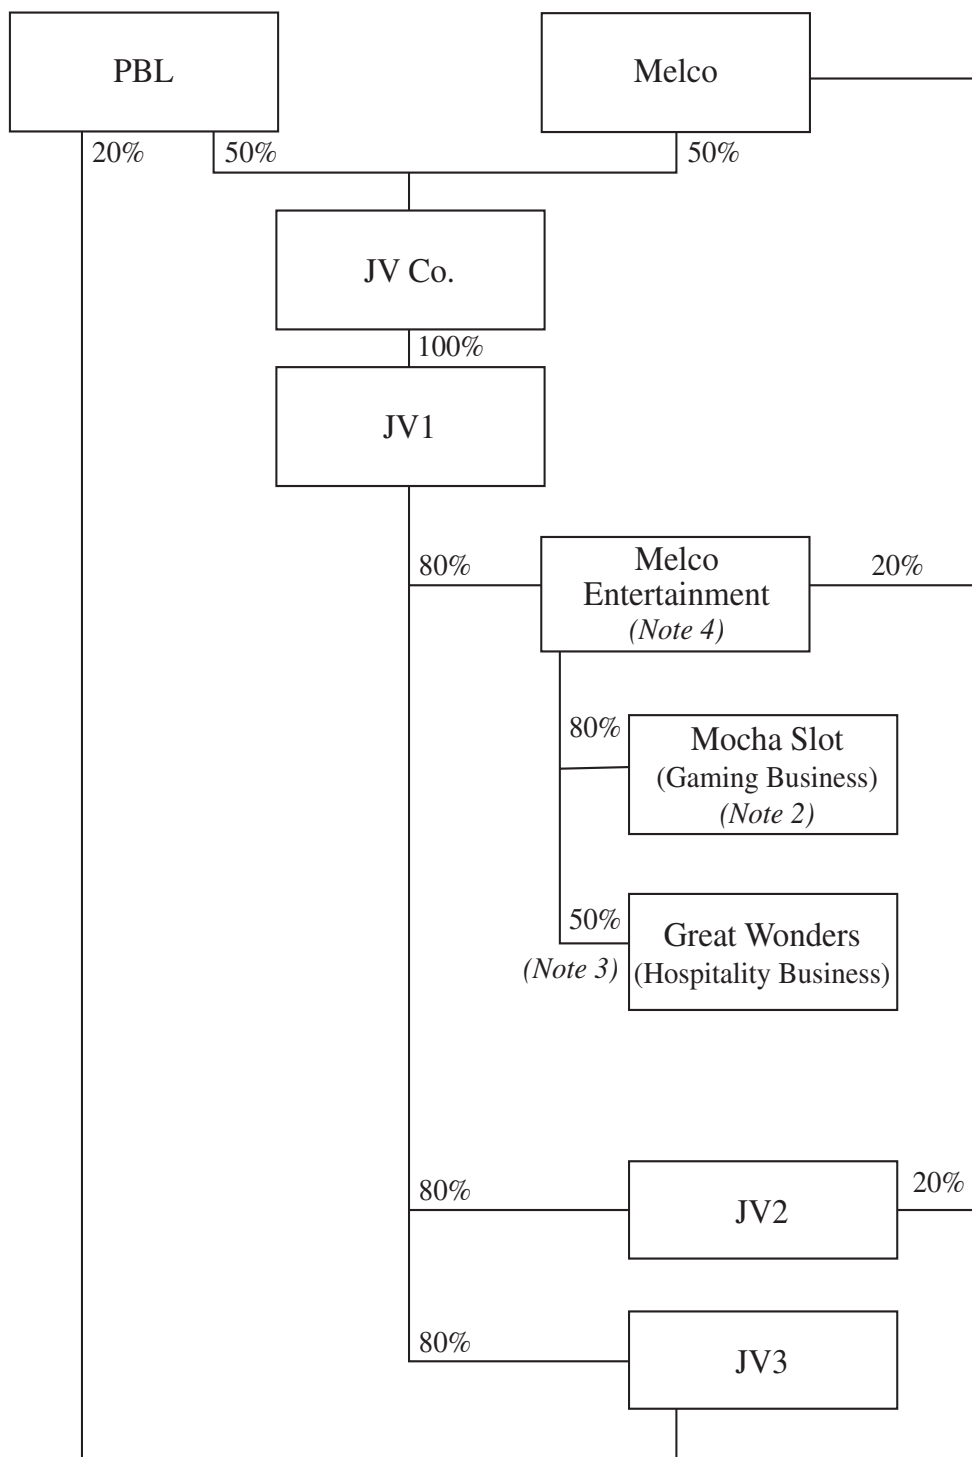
PBL

Melco

20%

50%

50%

JV Co.

100%

JV1

80%

Melco Entertainment
(Note 4)

20%

80%

Mocha Slot
(Gaming Business)
(Note 2)

50%

(Note 3)

Great Wonders
(Hospitality Business)

80%

JV2

20%

80%

JV3